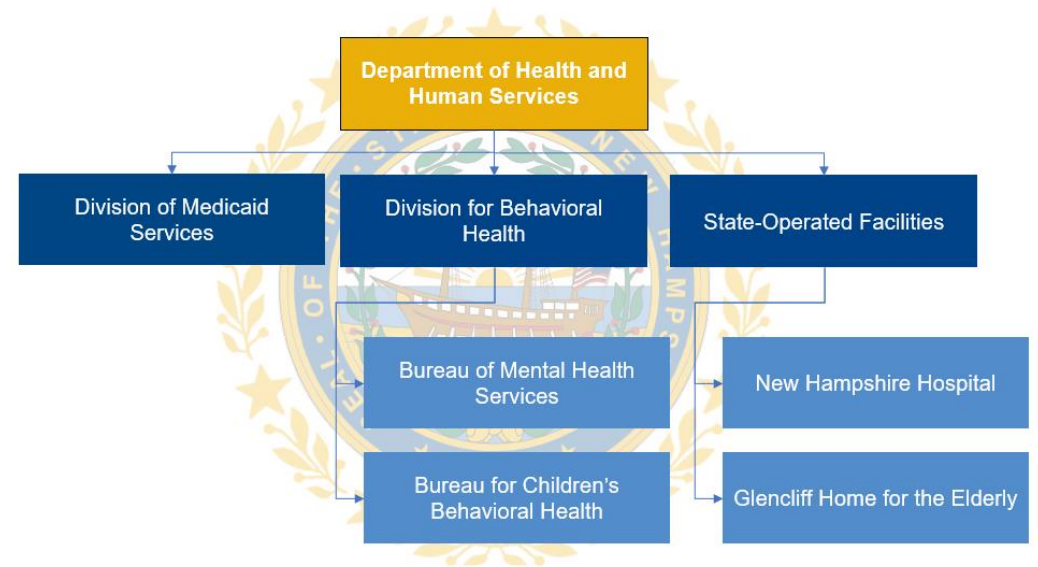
Department of Health and Human Services

Division of Medicaid Services

Division for Behavioral Health

State-Operated Facilities

Bureau of Mental Health Services

Bureau for Children's Behavioral Health

New Hampshire Hospital

Glencliff Home for the Elderly